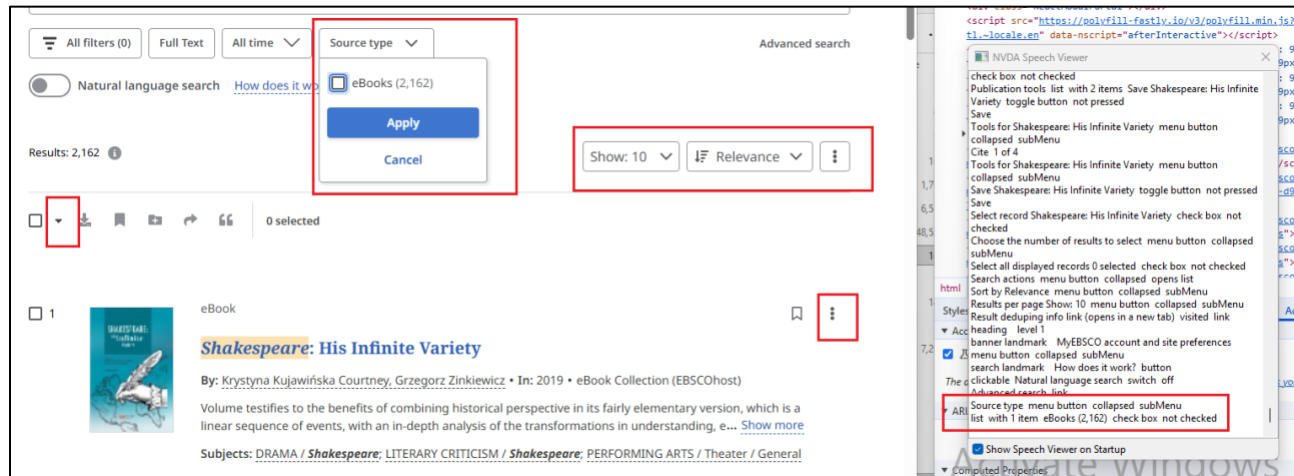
All filters (0)
Full Text
All time
Source type
Advanced search
Natural language search
How does it wo
eBooks (2,162)
Apply
Cancel
Results: 2,162
Show: 10
Relevance
0 selected
1
eBook
Shakespeare: His Infinite Variety
By: Krystyna Kujawińska Courtney, Grzegorz Zinkiewicz • In: 2019 • eBook Collection (EBSCOhost)
Volume testifies to the benefits of combining historical perspective in its fairly elementary version, which is a linear sequence of events, with an in-depth analysis of the transformations in understanding, e... Show more
Subjects: DRAMA / Shakespeare; LITERARY CRITICISM / Shakespeare; PERFORMING ARTS / Theater / General

<script src="https://polyfill-fastly.io/v3/polyfill.min.js?
tl.~locale.en" data-nscript="afterInteractive"></script>

NVDA Speech Viewer
check box not checked
Publication tools list with 2 items Save Shakespeare: His Infinite Variety toggle button not pressed
Save
Tools for Shakespeare: His Infinite Variety menu button collapsed subMenu
Cite 1 of 4
Tools for Shakespeare: His Infinite Variety menu button collapsed subMenu
Save Shakespeare: His Infinite Variety toggle button not pressed
Save
Select record Shakespeare: His Infinite Variety check box not checked
Choose the number of results to select menu button collapsed subMenu
Select all displayed records 0 selected check box not checked
Search actions menu button collapsed opens list
Sort by Relevance menu button collapsed subMenu
Results per page Show: 10 menu button collapsed subMenu
Result deduping info link (opens in a new tab) visited link
heading level 1
banner landmark MyEBSCO account and site preferences menu button collapsed subMenu
search landmark How does it work? button
clickable Natural language search switch off
Advanced search link
Source type menu button collapsed subMenu
list with 1 item eBooks (2,162) check box not checked
Show Speech Viewer on Startup
html
Styles
Computed Properties
Activate Windows